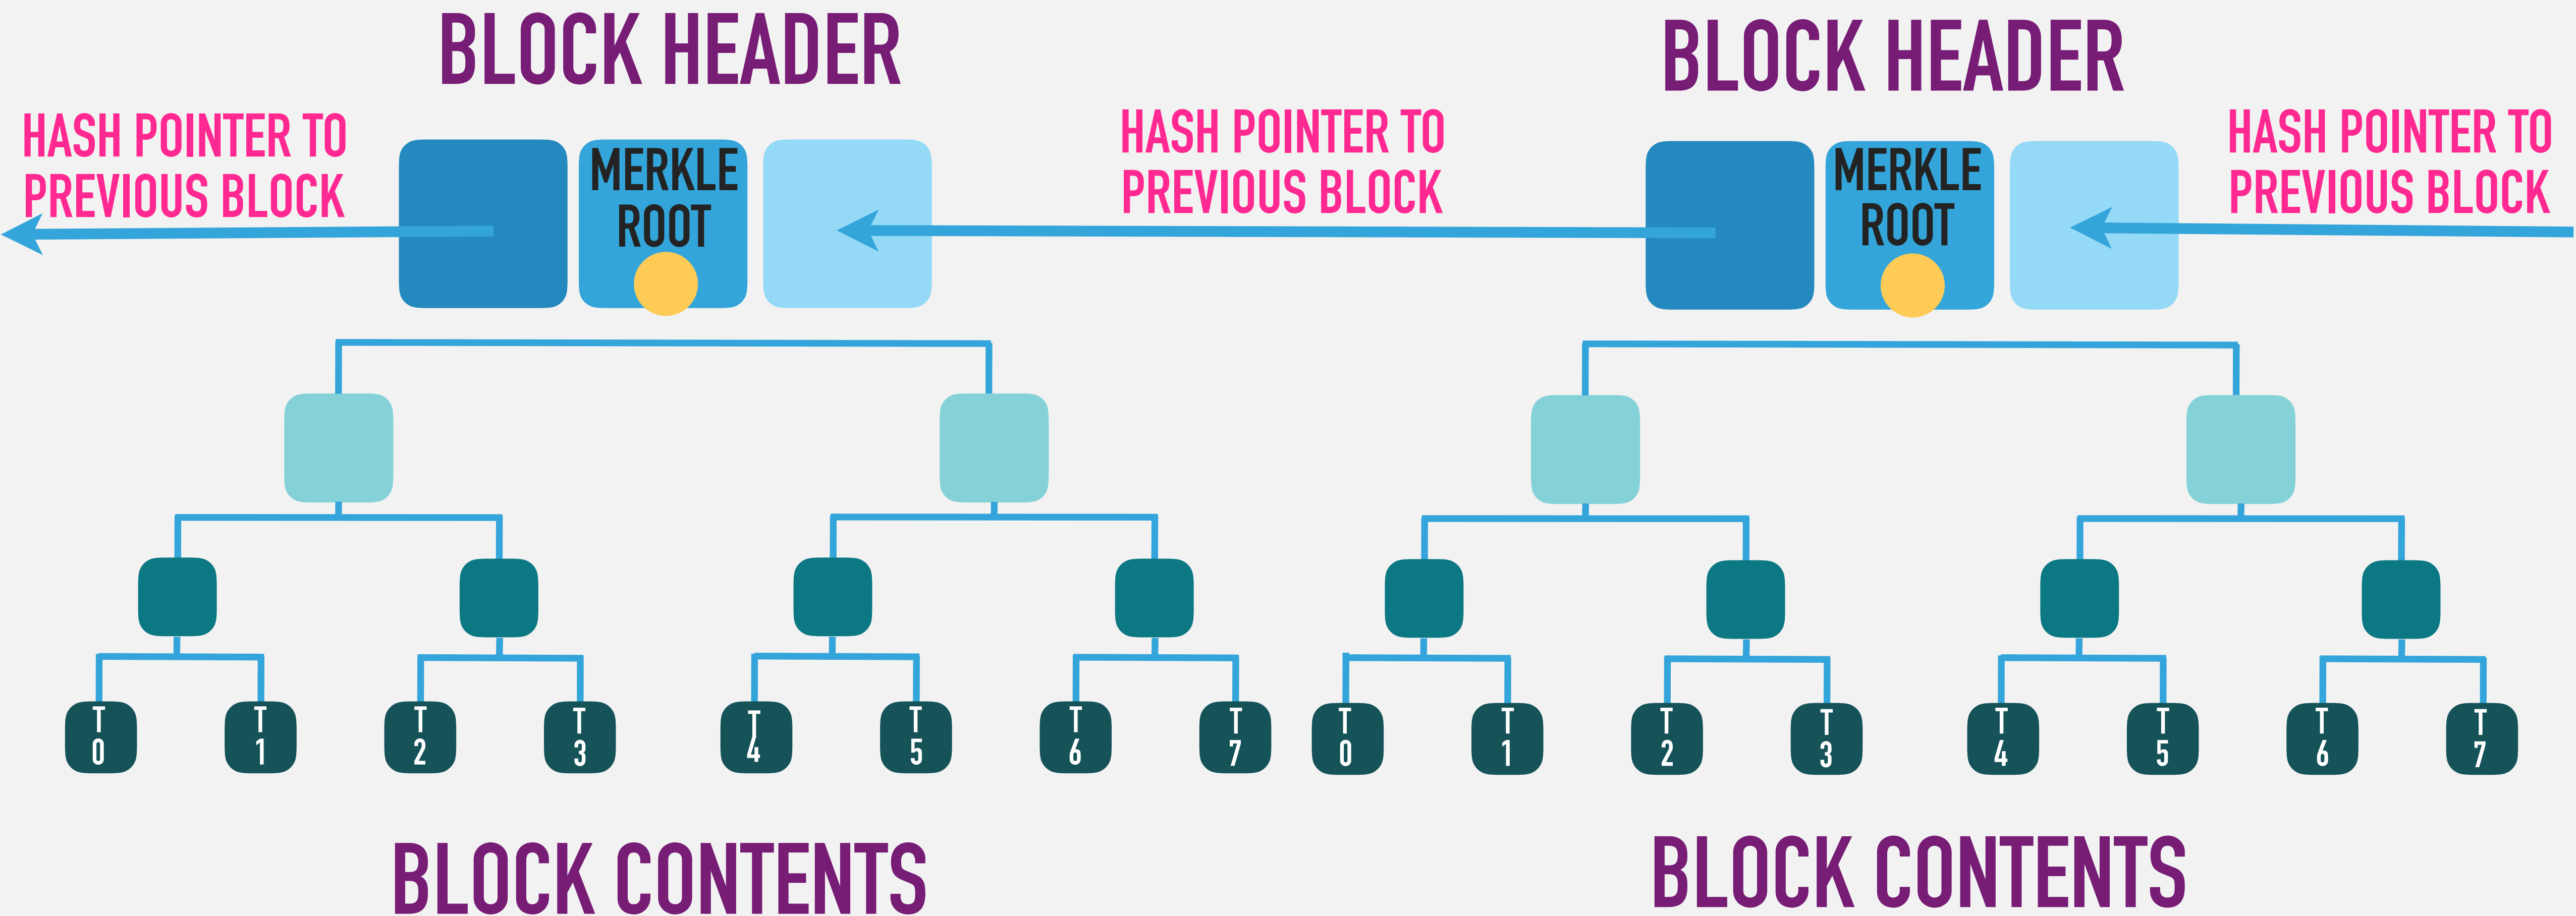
BLOCK HEADER

BLOCK HEADER

HASH POINTER TO PREVIOUS BLOCK

MERKLE ROOT

HASH POINTER TO PREVIOUS BLOCK

MERKLE ROOT

HASH POINTER TO PREVIOUS BLOCK

T 0 T 1 T 2 T 3 T 4 T 5 T 6 T 7

T 0 T 1 T 2 T 3 T 4 T 5 T 6 T 7

BLOCK CONTENTS

BLOCK CONTENTS